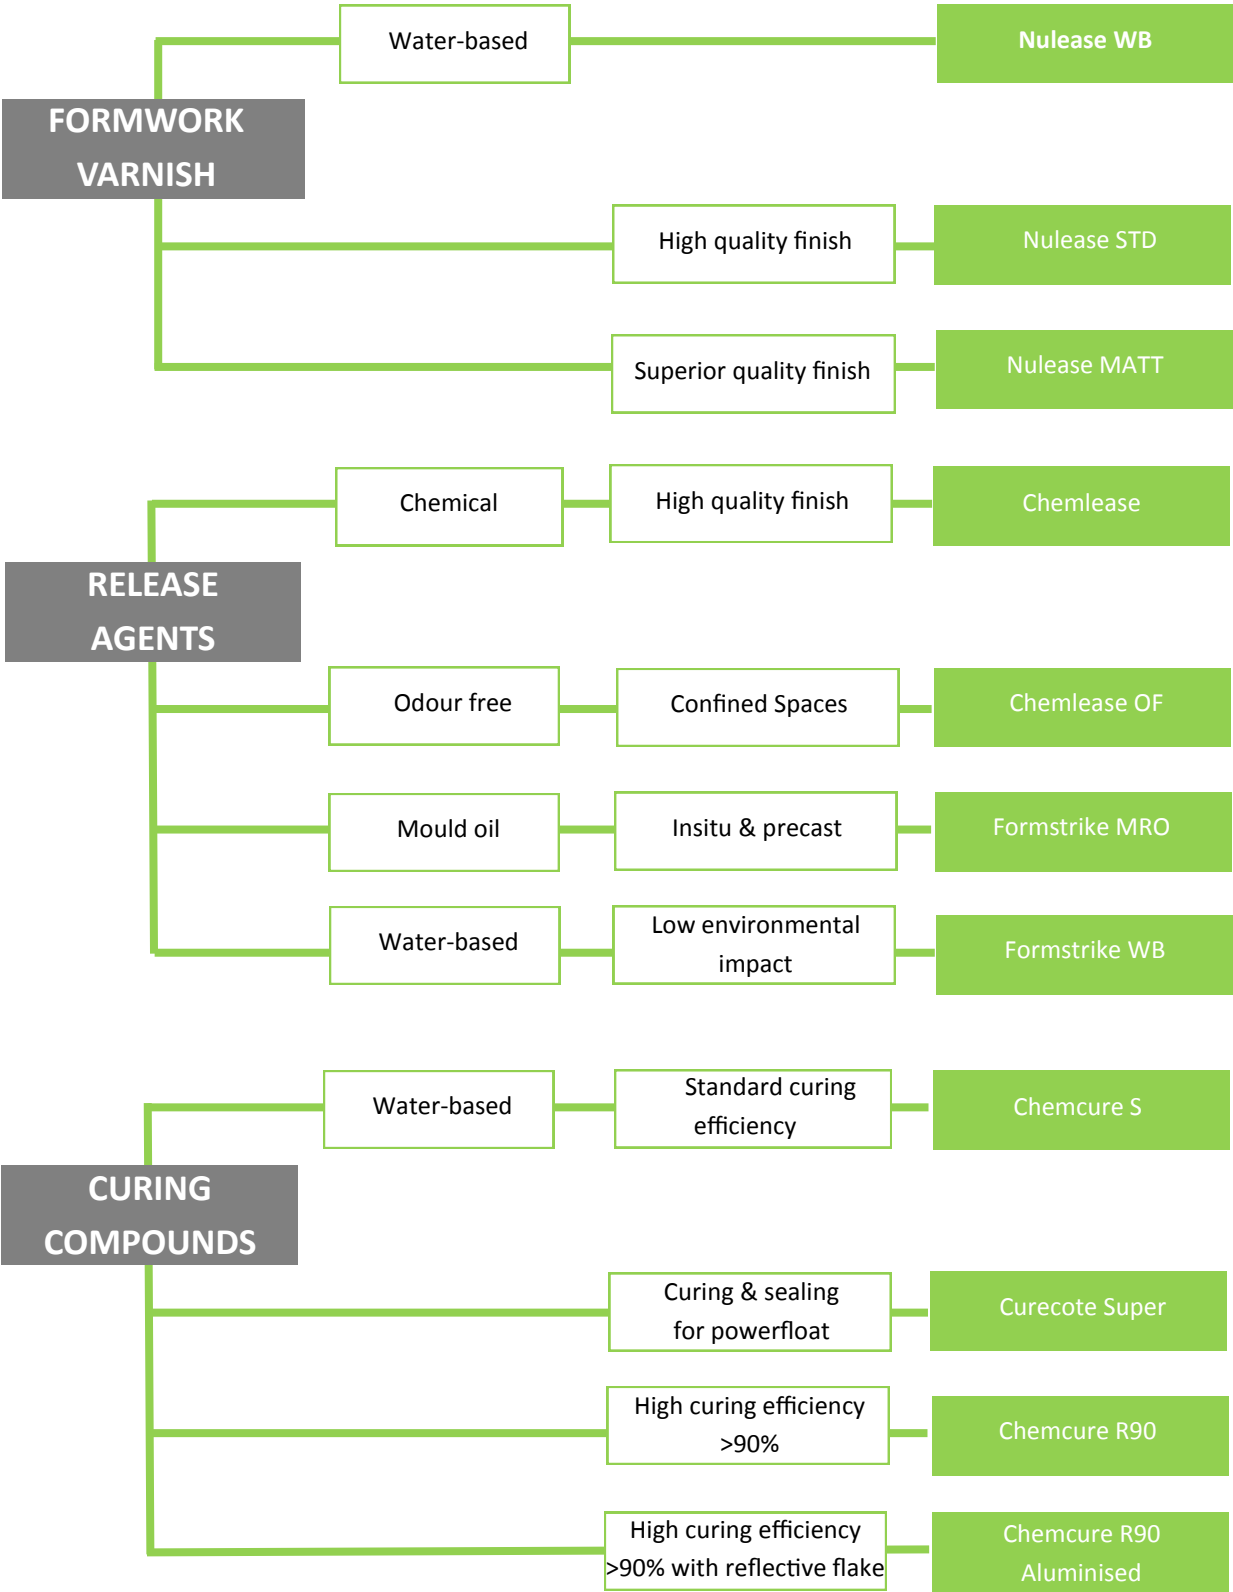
Water-based

Nulease WB

FORMWORK VARNISH

High quality finish

Nulease STD

Superior quality finish

Nulease MATT

Chemical

High quality finish

Chemlease

RELEASE AGENTS

Odour free

Confined Spaces

Chemlease OF

Mould oil

Insitu & precast

Formstrike MRO

Water-based

Low environmental impact

Formstrike WB

Water-based

Standard curing efficiency

Chemcure S

CURING COMPOUNDS

Curing & sealing for powerfloat

Curecote Super

High curing efficiency >90%

Chemcure R90

High curing efficiency >90% with reflective flake

Chemcure R90 Aluminised